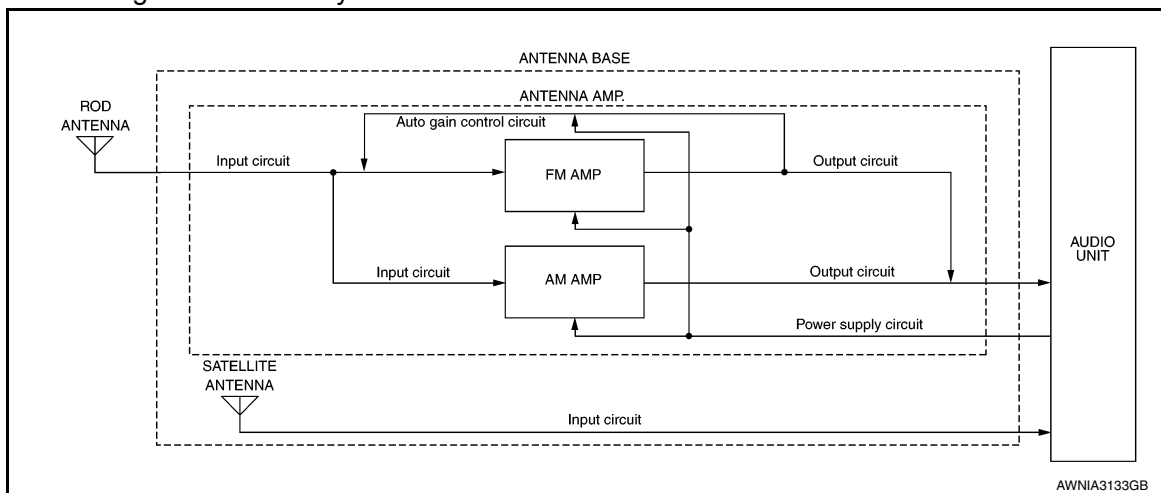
ANTENNA BASE

ANTENNA AMP.

ROD ANTENNA

Auto gain control circuit

Input circuit

FM AMP

Output circuit

Input circuit

AM AMP

Output circuit

AUDIO UNIT

Power supply circuit

SATELLITE ANTENNA

Input circuit

AWNIA3133GB